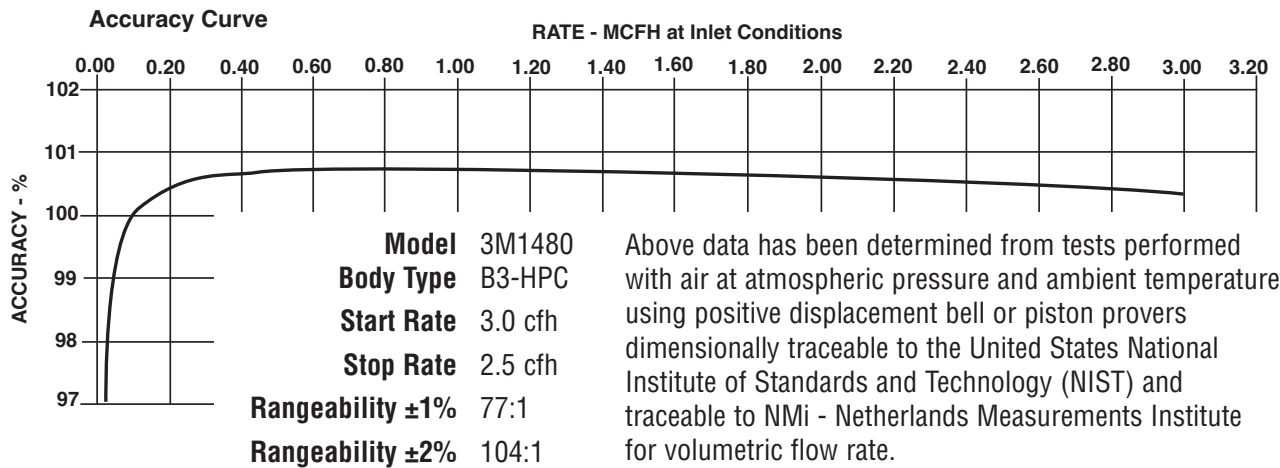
Accuracy Curve

RATE - MCFH at Inlet Conditions

0.00 0.20 0.40 0.60 0.80 1.00 1.20 1.40 1.60 1.80 2.00 2.20 2.40 2.60 2.80 3.00 3.20

102
101
100
99
98
97

ACCURACY - %

| | |
|---|---|
| **Model** | 3M1480 |
| **Body Type** | B3-HPC |
| **Start Rate** | 3.0 cfh |
| **Stop Rate** | 2.5 cfh |
| **Rangeability ±1%** | 77:1 |
| **Rangeability ±2%** | 104:1 |

Above data has been determined from tests performed with air at atmospheric pressure and ambient temperature using positive displacement bell or piston provers dimensionally traceable to the United States National Institute of Standards and Technology (NIST) and traceable to NMi - Netherlands Measurements Institute for volumetric flow rate.